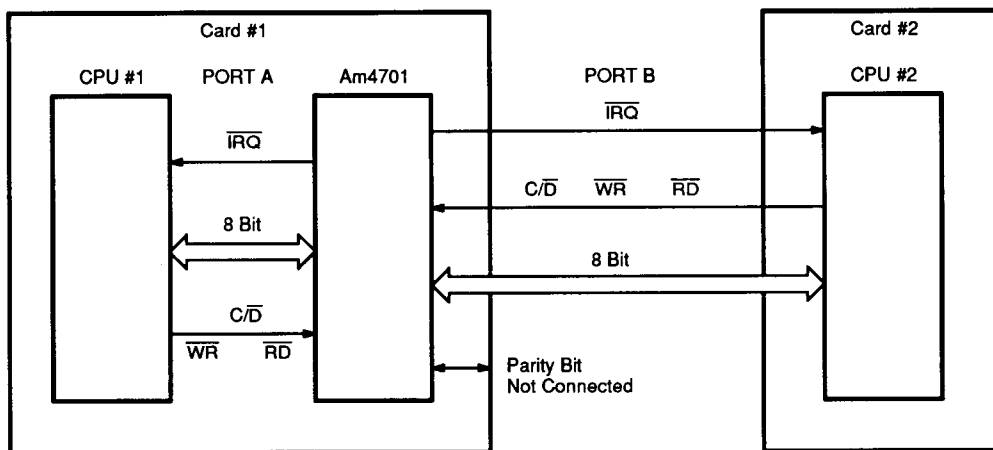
Card #1

CPU #1

PORT A

Am4701

$\overline{IRQ}$

8 Bit

$C/\overline{D}$

$\overline{WR}$ $\overline{RD}$

PORT B

$\overline{IRQ}$

$C/\overline{D}$ $\overline{WR}$ $\overline{RD}$

8 Bit

Parity Bit Not Connected

Card #2

CPU #2